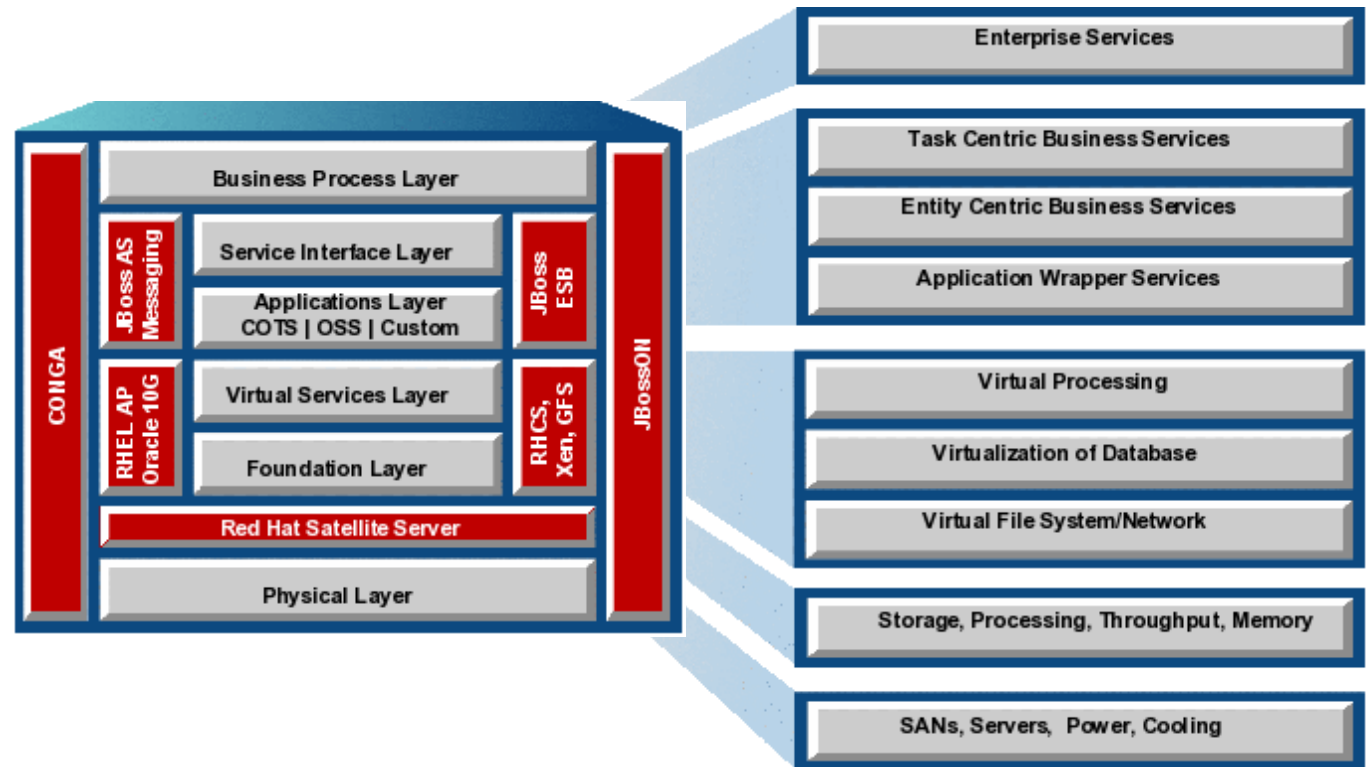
CONGA

Business Process Layer

JBoss AS Messaging

Service Interface Layer

Applications Layer
COTS | OSS | Custom

JBoss ESB

RHEL AP Oracle 10G

Virtual Services Layer

Foundation Layer

RHCS, Xen, GFS

Red Hat Satellite Server

Physical Layer

JBossON

Enterprise Services

Task Centric Business Services

Entity Centric Business Services

Application Wrapper Services

Virtual Processing

Virtualization of Database

Virtual File System/Network

Storage, Processing, Throughput, Memory

SANs, Servers, Power, Cooling